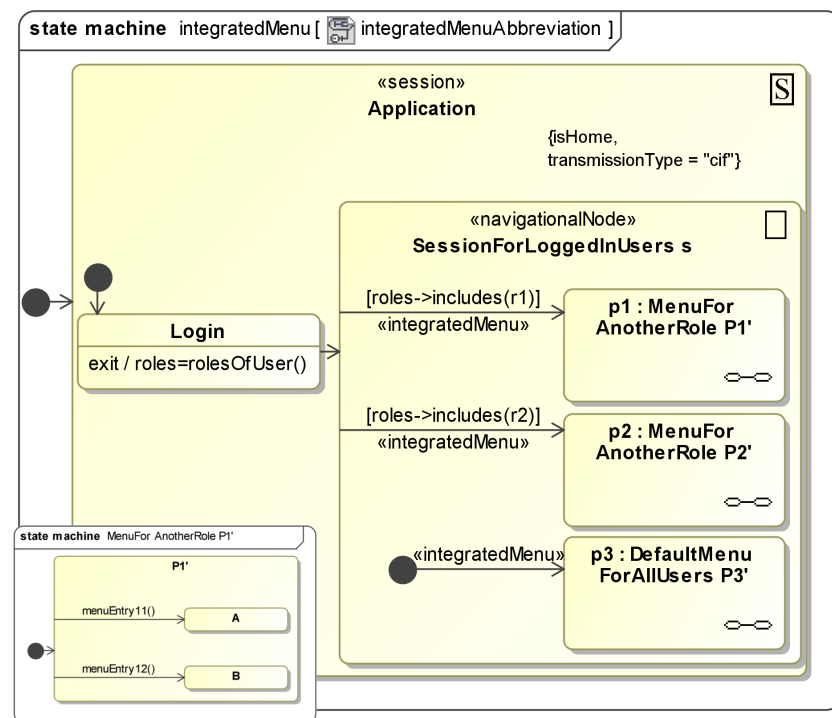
state machine integratedMenu [ integratedMenuAbbreviation ]

«session»
Application

S

{isHome,
transmissionType = "cif"}

«navigationalNode»
SessionForLoggedInUsers s

Login
exit / roles=rolesOfUser()

[roles->includes(r1)]
«integratedMenu»

p1 : MenuFor AnotherRole P1'

[roles->includes(r2)]
«integratedMenu»

p2 : MenuFor AnotherRole P2'

«integratedMenu»

p3 : DefaultMenu ForAllUsers P3'

state machine MenuFor AnotherRole P1'

P1'

menuEntry11()

A

menuEntry12()

B